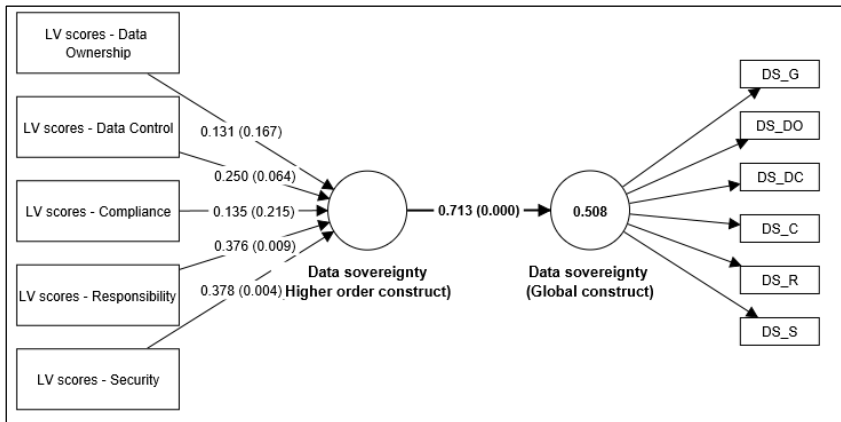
LV scores - Data Ownership

LV scores - Data Control

LV scores - Compliance

LV scores - Responsibility

LV scores - Security

0.131 (0.167)

0.250 (0.064)

0.135 (0.215)

0.376 (0.009)

0.378 (0.004)

Data sovereignty
Higher order construct)

0.713 (0.000)

0.508

Data sovereignty
(Global construct)

DS_G

DS_DO

DS_DC

DS_C

DS_R

DS_S